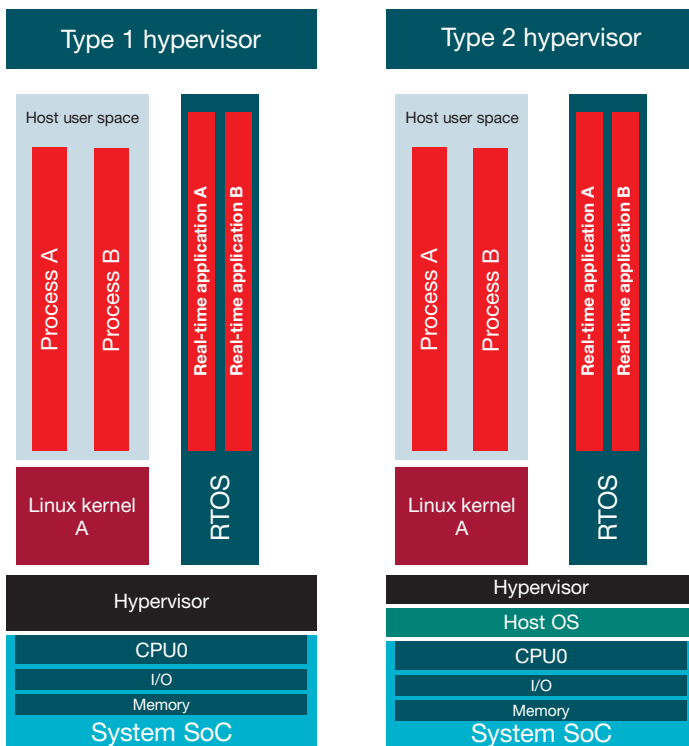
Type 1 hypervisor

Host user space

Process A

Process B

Real-time application A

Real-time application B

Linux kernel A

RTOS

Hypervisor

CPU0

I/O

Memory

System SoC

Type 2 hypervisor

Host user space

Process A

Process B

Real-time application A

Real-time application B

Linux kernel A

RTOS

Hypervisor

Host OS

CPU0

I/O

Memory

System SoC